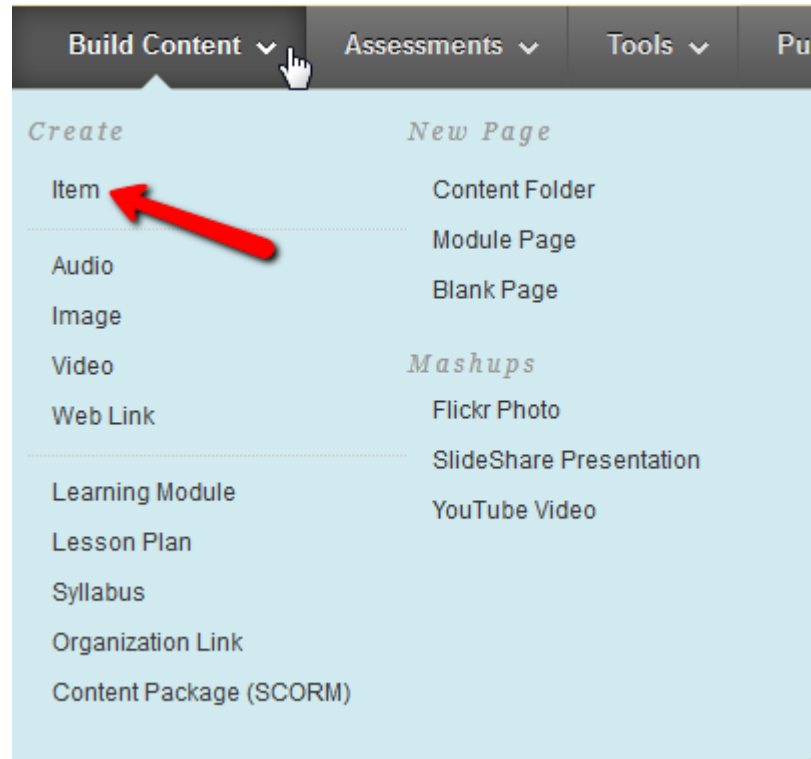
Build Content Assessments Tools Pu

Create

Item

Audio

Image

Video

Web Link

Learning Module

Lesson Plan

Syllabus

Organization Link

Content Package (SCORM)

New Page

Content Folder

Module Page

Blank Page

Mashups

Flickr Photo

SlideShare Presentation

YouTube Video